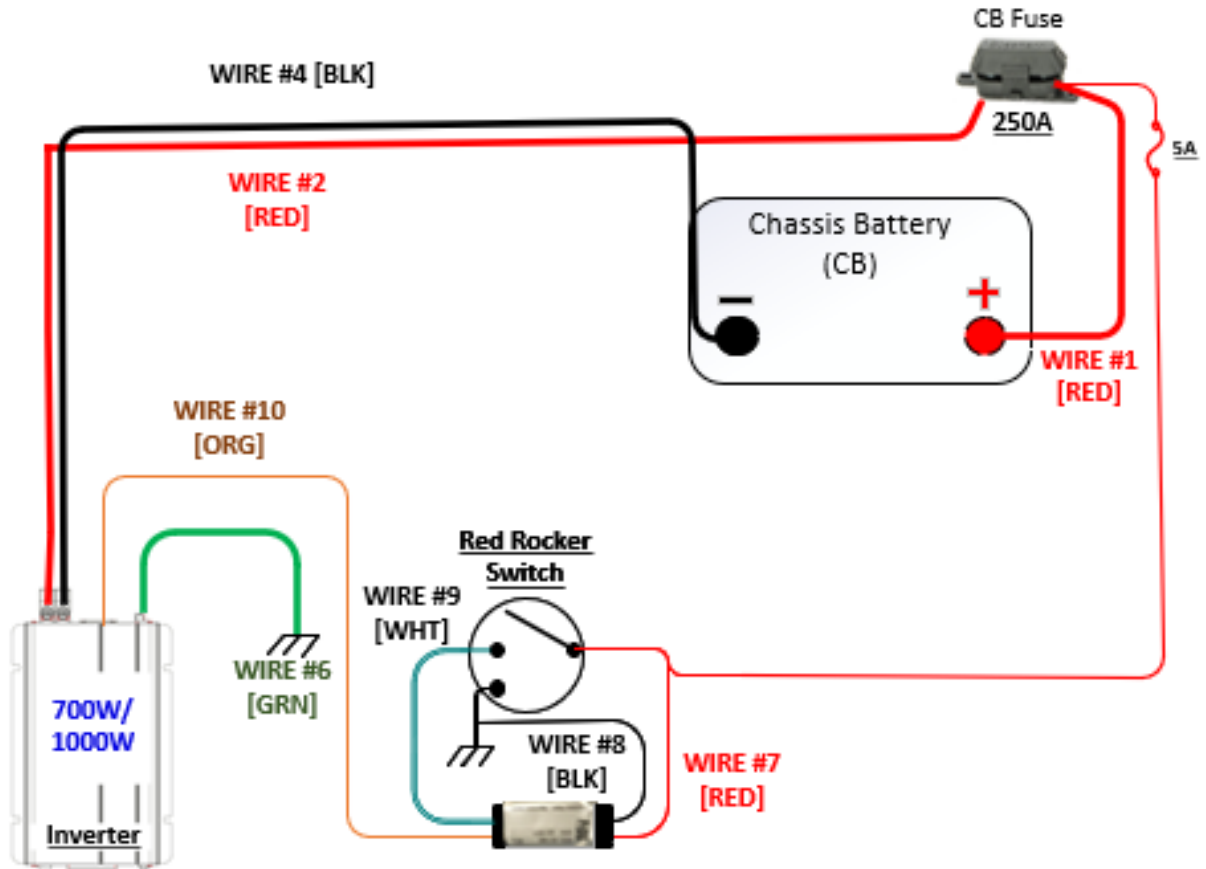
CB Fuse

WIRE #4 [BLK]

250A

5A

WIRE #2
[RED]

Chassis Battery
(CB)

−

+

WIRE #1
[RED]

WIRE #10
[ORG]

Red Rocker
Switch

WIRE #9
[WHT]

WIRE #6
[GRN]

700W/
1000W

WIRE #8
[BLK]

WIRE #7
[RED]

Inverter